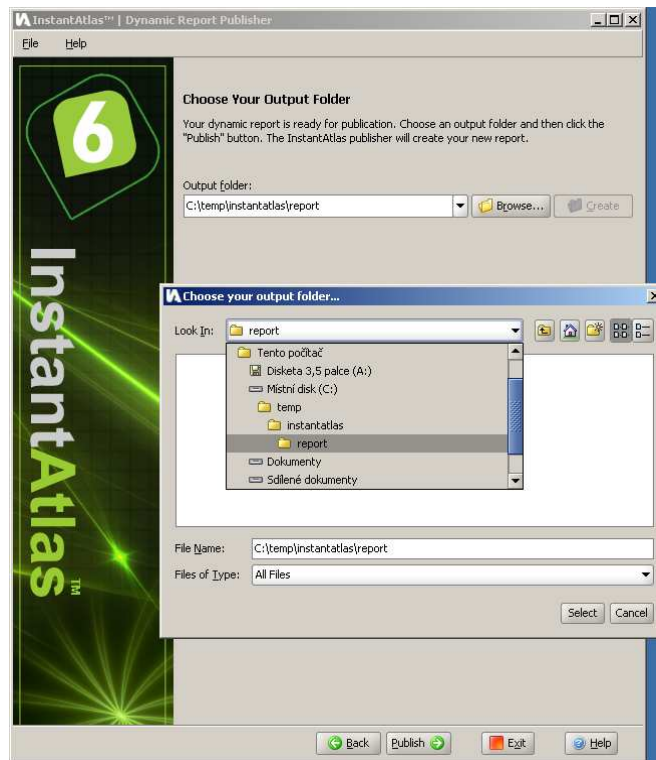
InstantAtlas™ | Dynamic Report Publisher

File Help

6

InstantAtlas™

Choose Your Output Folder

Your dynamic report is ready for publication. Choose an output folder and then click the "Publish" button. The InstantAtlas publisher will create your new report.

Output folder:

C:\temp\instantatlas\report

Browse...

Create

Choose your output folder...

Look In: report

Tento počítač
Disketa 3,5 palce (A:)
Místní disk (C:)
temp
instantatlas
report
Dokumenty
Sdílené dokumenty

File Name: C:\temp\instantatlas\report

Files of Type: All Files

Select Cancel

Back Publish Exit Help